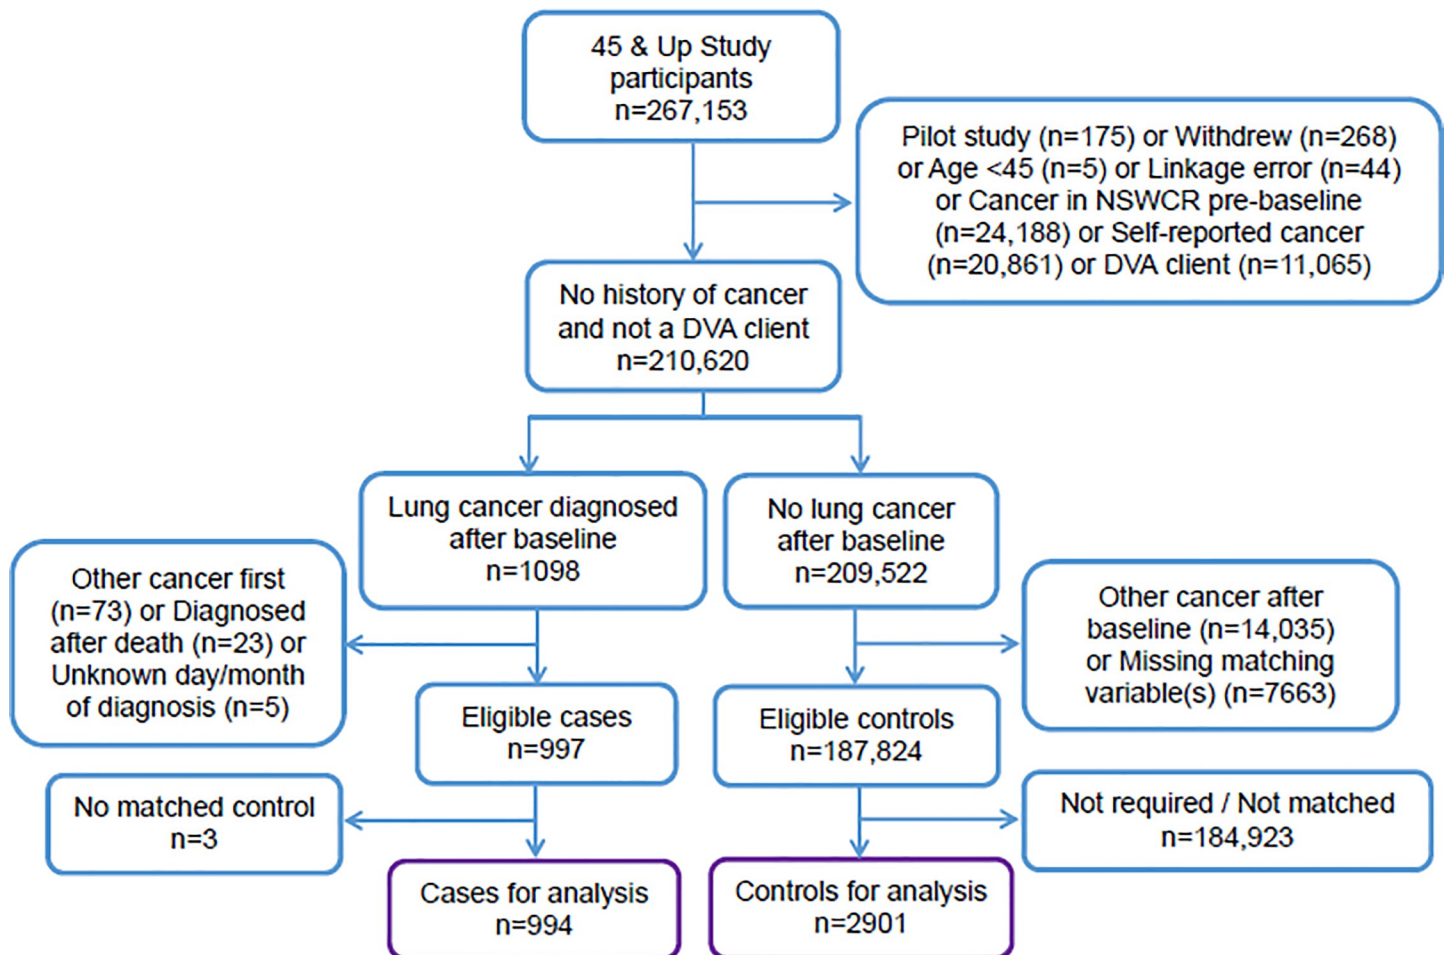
45 & Up Study participants n=267,153

Pilot study (n=175) or Withdrew (n=268) or Age <45 (n=5) or Linkage error (n=44) or Cancer in NSWCR pre-baseline (n=24,188) or Self-reported cancer (n=20,861) or DVA client (n=11,065)

No history of cancer and not a DVA client n=210,620

Lung cancer diagnosed after baseline n=1098

No lung cancer after baseline n=209,522

Other cancer first (n=73) or Diagnosed after death (n=23) or Unknown day/month of diagnosis (n=5)

Other cancer after baseline (n=14,035) or Missing matching variable(s) (n=7663)

Eligible cases n=997

Eligible controls n=187,824

No matched control n=3

Not required / Not matched n=184,923

Cases for analysis n=994

Controls for analysis n=2901